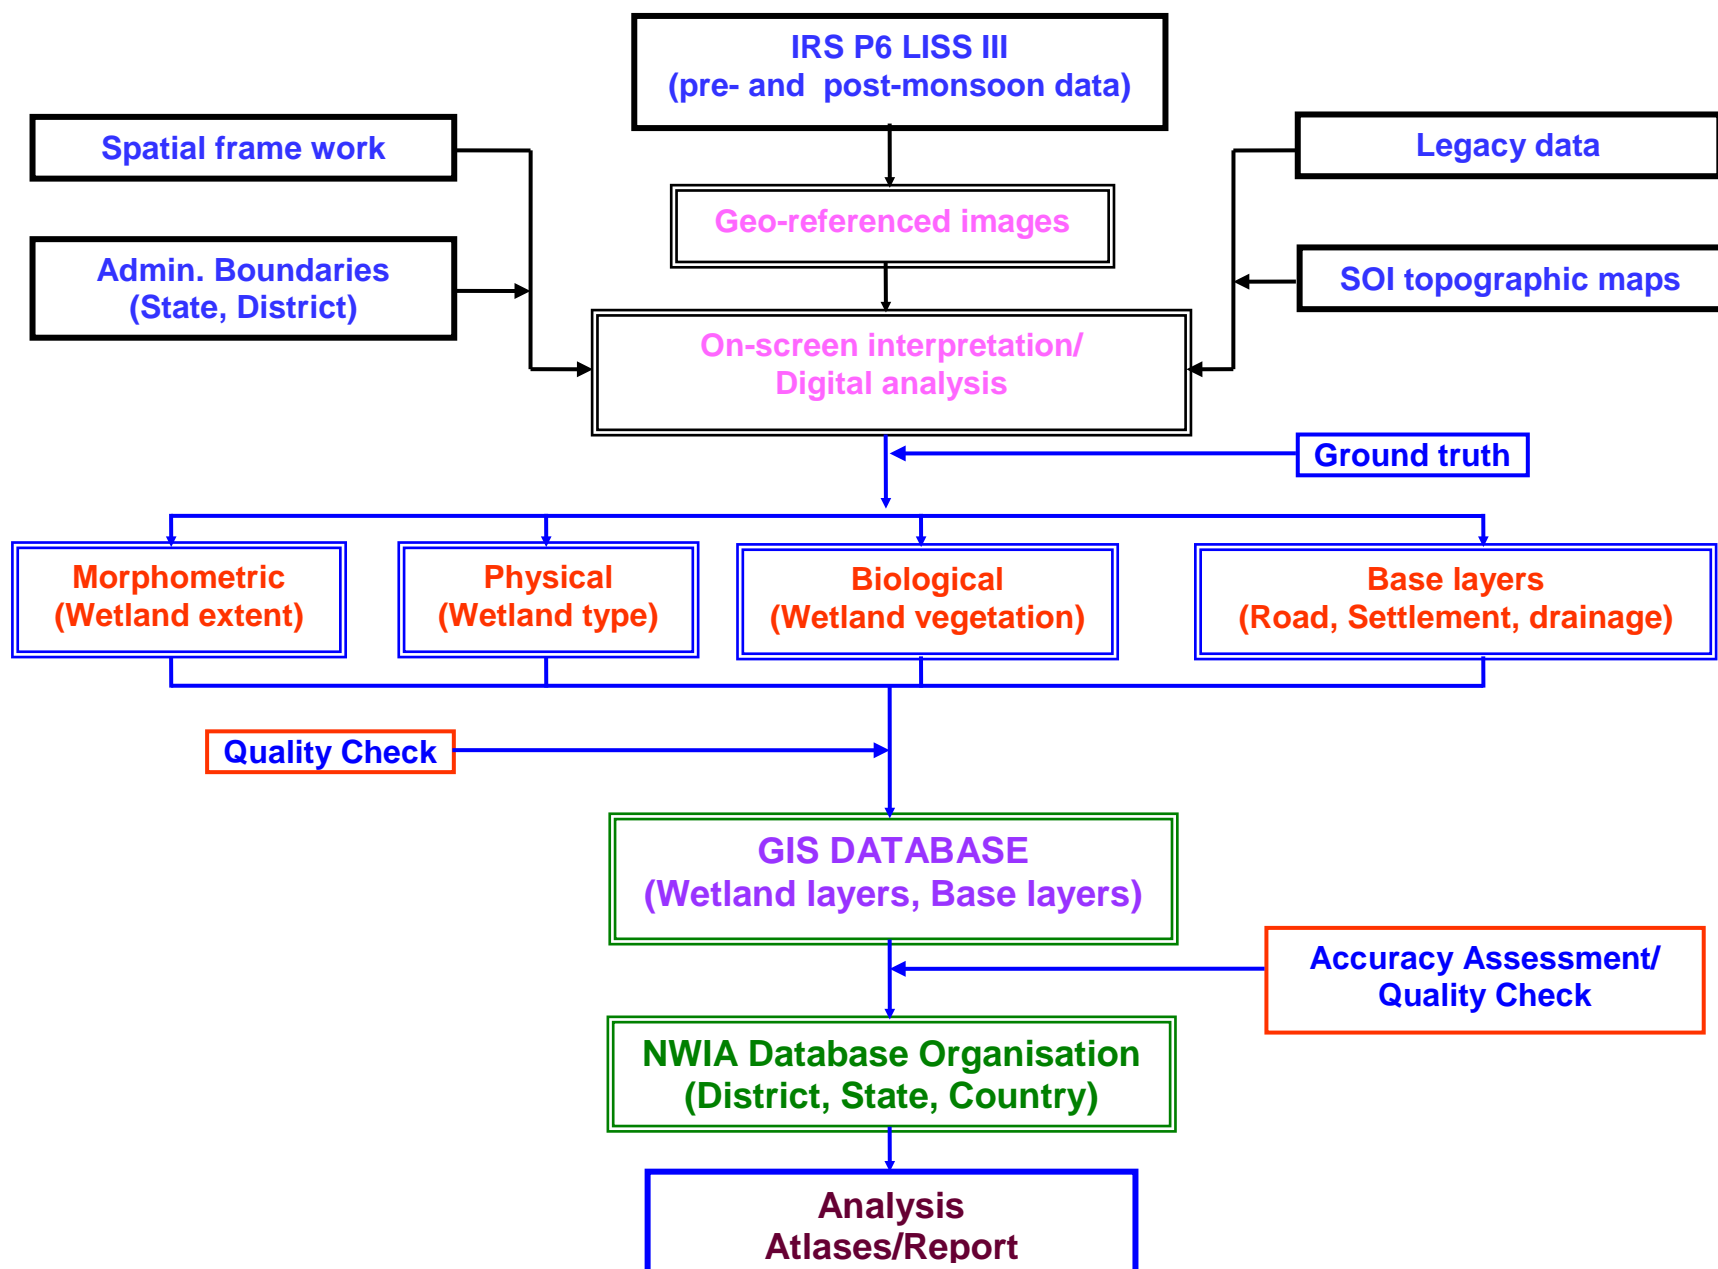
IRS P6 LISS III
(pre- and post-monsoon data)

Spatial frame work

Legacy data

Geo-referenced images

Admin. Boundaries
(State, District)

SOI topographic maps

On-screen interpretation/
Digital analysis

Ground truth

Morphometric
(Wetland extent)

Physical
(Wetland type)

Biological
(Wetland vegetation)

Base layers
(Road, Settlement, drainage)

Quality Check

GIS DATABASE
(Wetland layers, Base layers)

Accuracy Assessment/
Quality Check

NWIA Database Organisation
(District, State, Country)

Analysis
Atlases/Report